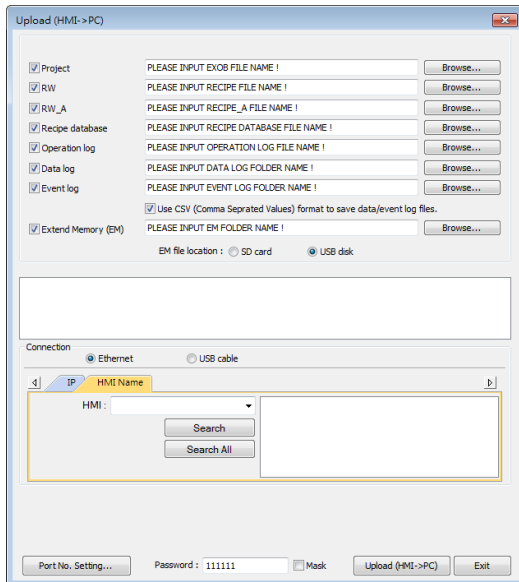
Upload (HMI->PC)

Project | PLEASE INPUT EXOB FILE NAME ! | Browse...
RW | PLEASE INPUT RECIPE FILE NAME ! | Browse...
RW_A | PLEASE INPUT RECIPE_A FILE NAME ! | Browse...
Recipe database | PLEASE INPUT RECIPE DATABASE FILE NAME ! | Browse...
Operation log | PLEASE INPUT OPERATION LOG FILE NAME ! | Browse...
Data log | PLEASE INPUT DATA LOG FOLDER NAME ! | Browse...
Event log | PLEASE INPUT EVENT LOG FOLDER NAME ! | Browse...

Use CSV (Comma Seprated Values) format to save data/event log files.

Extend Memory (EM) | PLEASE INPUT EM FOLDER NAME ! | Browse...

EM file location : SD card USB disk

Connection
Ethernet USB cable

IP HMI Name

HMI :

Search
Search All

Port No. Setting... Password : 111111 Mask Upload (HMI->PC) Exit